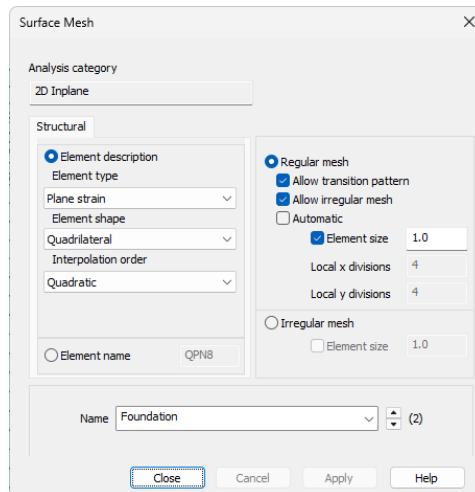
Surface Mesh

Analysis category
2D Inplane

Structural

Element description
Element type
Plane strain
Element shape
Quadrilateral
Interpolation order
Quadratic

Element name
QPN8

Regular mesh
Allow transition pattern
Allow irregular mesh
Automatic
Element size 1.0
Local x divisions 4
Local y divisions 4

Irregular mesh
Element size 1.0

Name Foundation (2)

Close
Cancel
Apply
Help